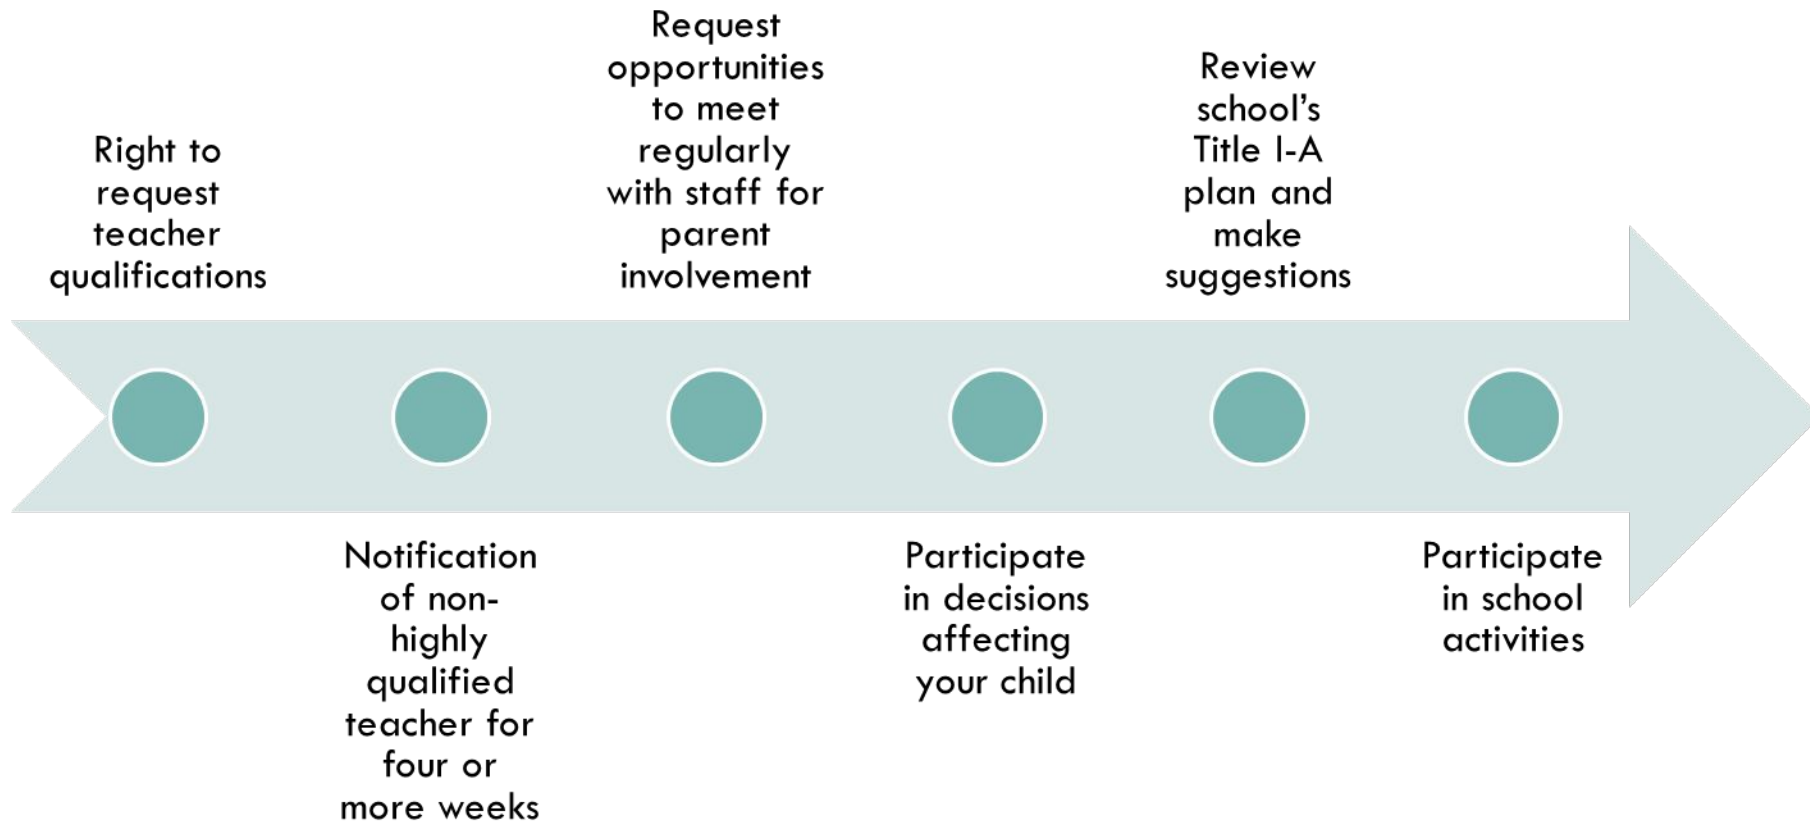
Right to request teacher qualifications

Notification of non-highly qualified teacher for four or more weeks

Request opportunities to meet regularly with staff for parent involvement

Participate in decisions affecting your child

Review school's Title I-A plan and make suggestions

Participate in school activities